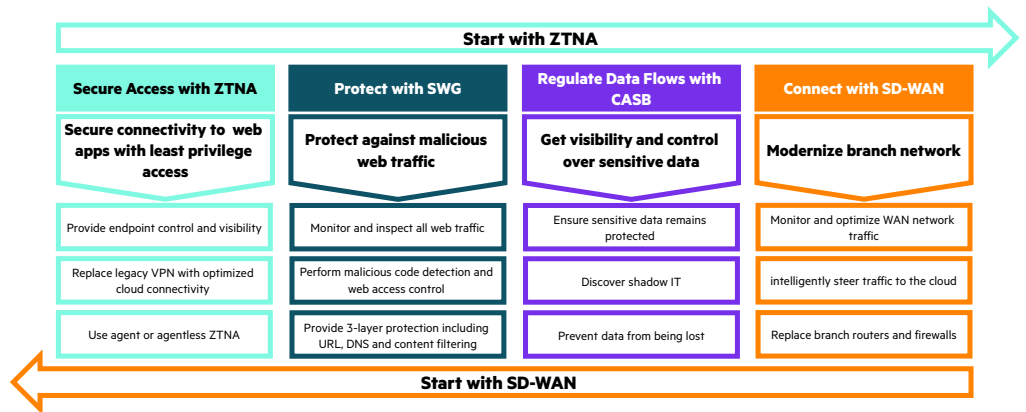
Start with ZTNA

Secure Access with ZTNA

Secure connectivity to web apps with least privilege access

Provide endpoint control and visibility

Replace legacy VPN with optimized cloud connectivity

Use agent or agentless ZTNA

Protect with SWG

Protect against malicious web traffic

Monitor and inspect all web traffic

Perform malicious code detection and web access control

Provide 3-layer protection including URL, DNS and content filtering

Regulate Data Flows with CASB

Get visibility and control over sensitive data

Ensure sensitive data remains protected

Discover shadow IT

Prevent data from being lost

Connect with SD-WAN

Modernize branch network

Monitor and optimize WAN network traffic

intelligently steer traffic to the cloud

Replace branch routers and firewalls

Start with SD-WAN